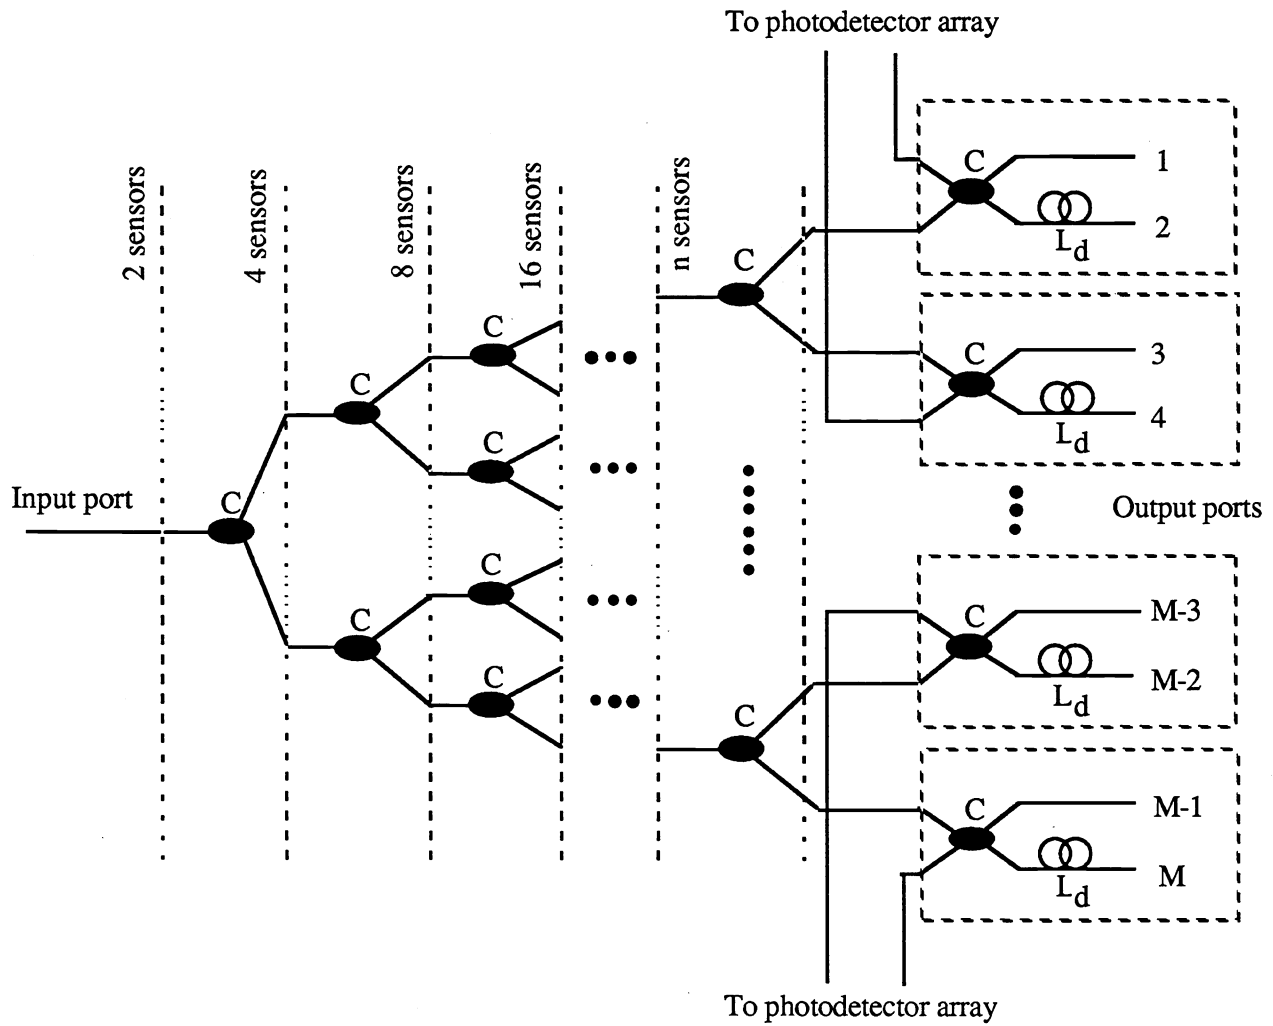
To photodetector array

2 sensors

4 sensors

8 sensors

16 sensors

n sensors

C

1

2

$L_d$

C

3

4

$L_d$

Input port

C

C

C

C

C

C

C

C

Output ports

C

M-3

M-2

$L_d$

C

C

M-1

M

$L_d$

To photodetector array